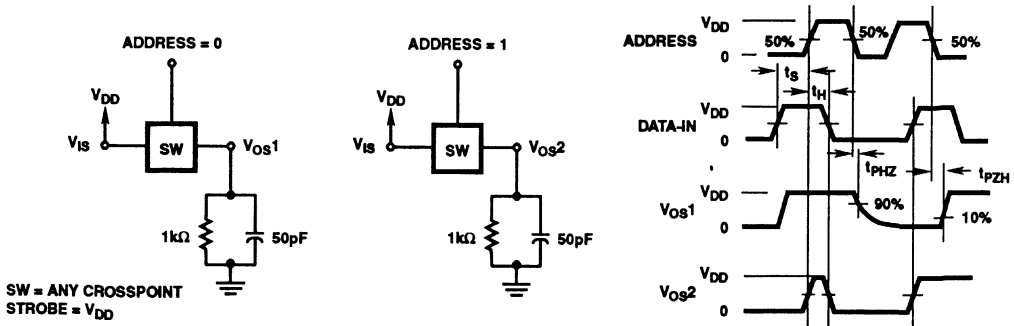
ADDRESS = 0

$V_{DD}$

$V_{IS}$

SW

$V_{OS}1$

1kΩ

50pF

ADDRESS = 1

$V_{DD}$

$V_{IS}$

SW

$V_{OS}2$

1kΩ

50pF

SW = ANY CROSSPOINT
STROBE = $V_{DD}$

ADDRESS
$V_{DD}$
0
50%
50%
50%
$t_S$
$t_H$

DATA-IN
$V_{DD}$
0
$t_{PHZ}$
$t_{PZH}$

$V_{OS}1$
$V_{DD}$
0
90%
10%

$V_{OS}2$
$V_{DD}$
0